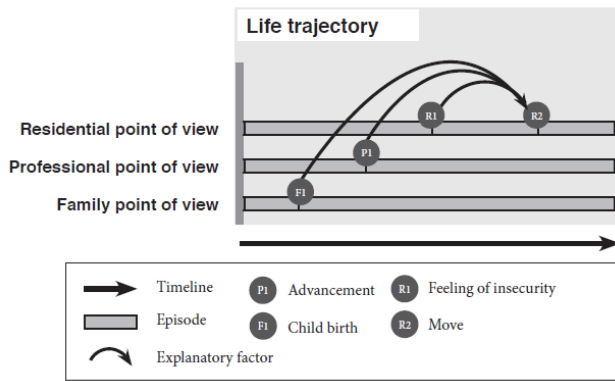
Life trajectory

Residential point of view

Professional point of view

Family point of view

R1

R2

P1

F1

Timeline

Episode

Explanatory factor

P1 Advancement

F1 Child birth

R1 Feeling of insecurity

R2 Move